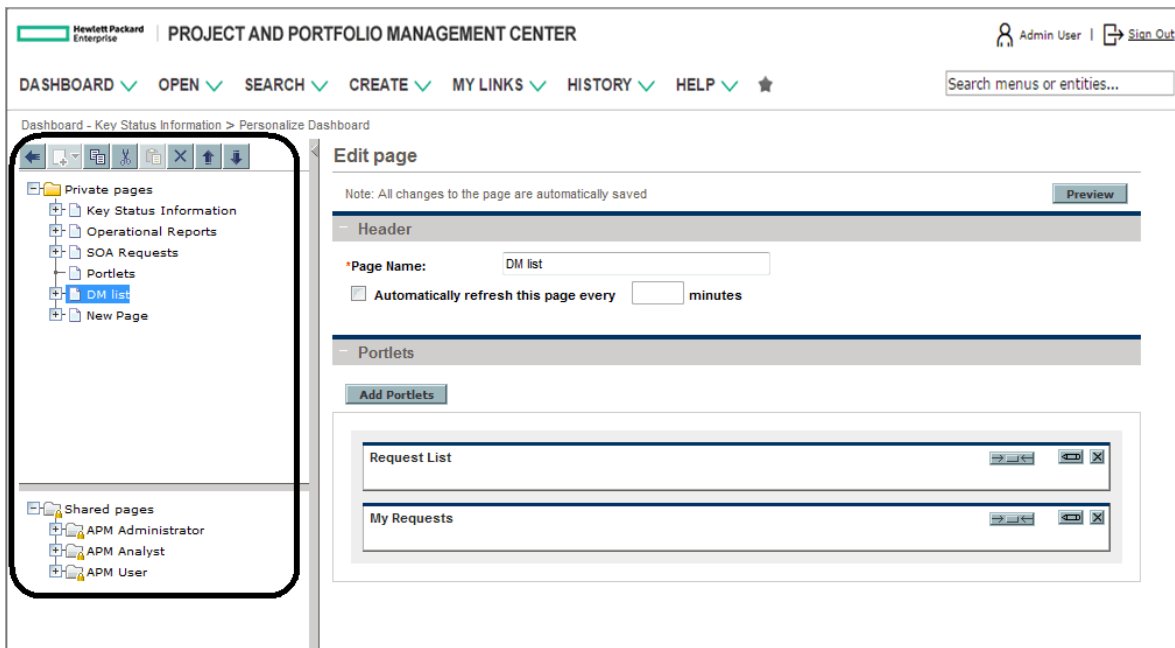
Hewlett Packard Enterprise | PROJECT AND PORTFOLIO MANAGEMENT CENTER

Admin User | Sign Out

DASHBOARD OPEN SEARCH CREATE MY LINKS HISTORY HELP

Search menus or entities...

Dashboard - Key Status Information > Personalize Dashboard

Private pages
Key Status Information
Operational Reports
SOA Requests
Portlets
DM list
New Page

Shared pages
APM Administrator
APM Analyst
APM User

Edit page

Note: All changes to the page are automatically saved

Preview

Header

*Page Name: DM list

Automatically refresh this page every minutes

Portlets

Add Portlets

Request List

My Requests